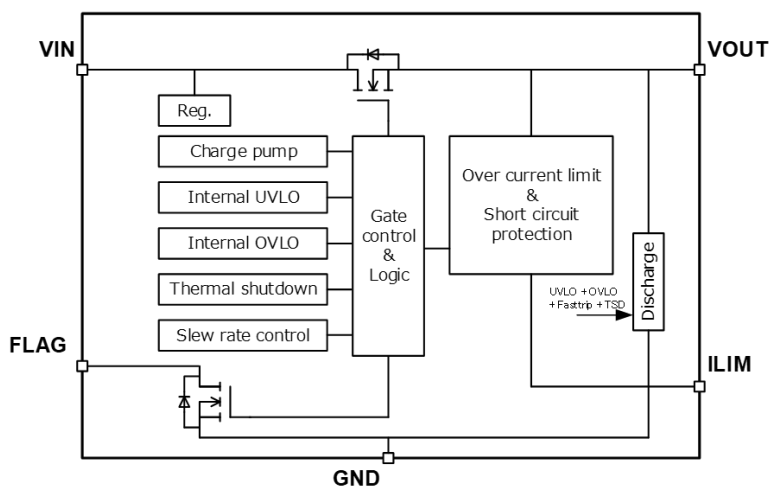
VIN

VOUT

Reg.

Charge pump

Internal UVLO

Internal OVLO

Thermal shutdown

Slew rate control

Gate control & Logic

Over current limit & Short circuit protection

UVLO +OVLO +Fasttrip +TSD

Discharge

FLAG

ILIM

GND